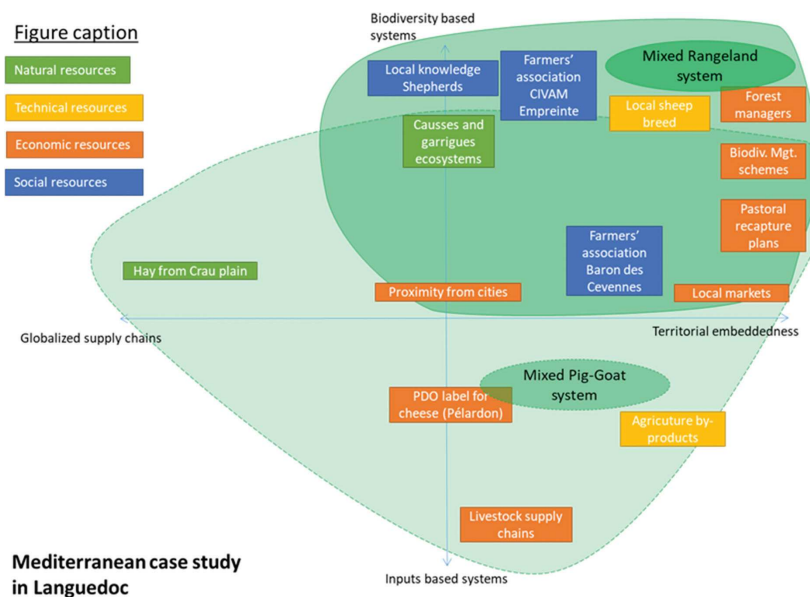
Figure caption

Natural resources

Technical resources

Economic resources

Social resources

Biodiversity based systems

Local knowledge Shepherds

Farmers' association CIVAM Empreinte

Mixed Rangeland system

Local sheep breed

Forest managers

Causses and garrigues ecosystems

Biodiv. Mgt. schemes

Pastoral recapture plans

Farmers' association Baron des Cevennes

Hay from Crau plain

Proximity from cities

Local markets

Globalized supply chains

Territorial embeddedness

Mixed Pig-Goat system

PDO label for cheese (Pélardon)

Agricuture by-products

Livestock supply chains

Mediterranean case study in Languedoc

Inputs based systems